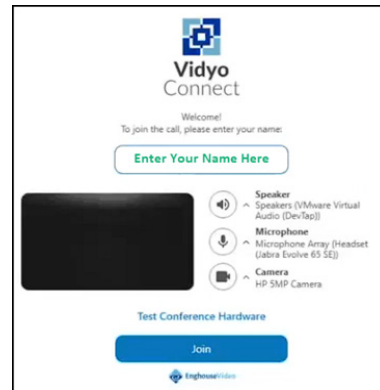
Vidyo
Connect

Welcome!
To join the call, please enter your name:

Enter Your Name Here

Speaker
Speakers (VMware Virtual Audio (DevTap))

Microphone
Microphone Array (Headset (Jabra Evolve 65 SE))

Camera
HP 5MP Camera

Test Conference Hardware

Join

EnghouseVideo